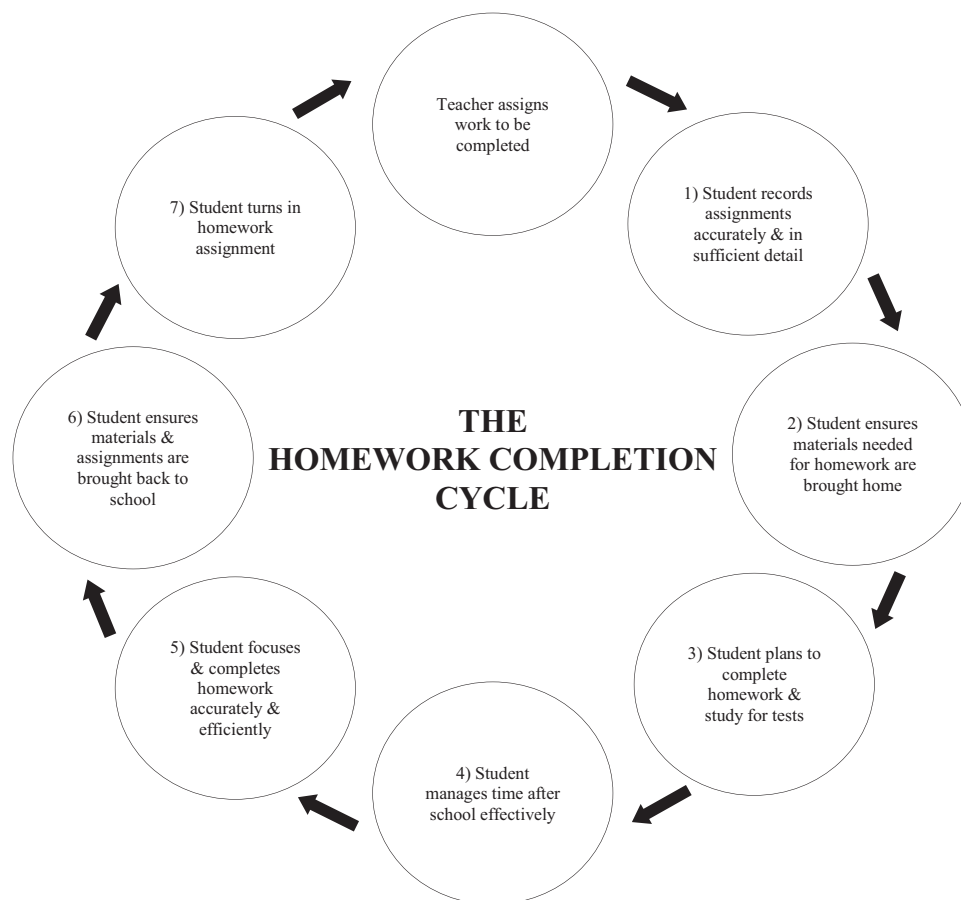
THE HOMEWORK COMPLETION CYCLE

Teacher assigns work to be completed

1) Student records assignments accurately & in sufficient detail

2) Student ensures materials needed for homework are brought home

3) Student plans to complete homework & study for tests

4) Student manages time after school effectively

5) Student focuses & completes homework accurately & efficiently

6) Student ensures materials & assignments are brought back to school

7) Student turns in homework assignment